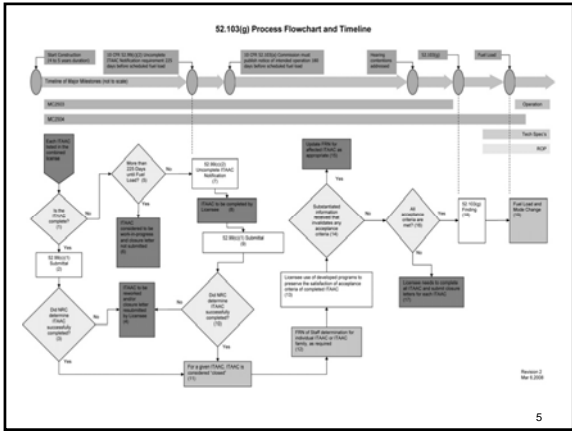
52.103(g) Process Flowchart and Timeline

Start Construction

10 CFR 52.99(c)(2) Uncomplete ITAAC Notification requirement 225 days before scheduled fuel load

10 CFR 52.103(a) Commission must publish notice of intended operation 180 days before scheduled fuel load

Hearing contentions addressed

52.103(g)

Fuel Load

Timeline of Major Milestones (not to scale)

MC2503

MC2504

Operation

Tech Spec's

ROP

Each ITAAC listed in the Combined License

Is the ITAAC complete? (1)

No

Yes

More than 225 Days until Fuel Load? (5)

No

Yes

ITAAC considered to be work-in-progress and closure letter not submitted (6)

52.99(c)(2) Uncomplete ITAAC Notification (7)

ITAAC to be completed by Licensee (8)

52.99(c)(1) Submittal (9)

52.99(c)(1) Submittal (2)

Did NRC determine ITAAC successfully completed? (3)

No

Yes

ITAAC to be reworked and/or closure letter resubmitted by Licensee (4)

Did NRC determine ITAAC successfully completed? (10)

No

Yes

For a given ITAAC, ITAAC is considered 'closed' (11)

FRN of Staff determination for individual ITAAC or ITAAC family, as required (12)

Licensee use of developed programs to preserve the satisfaction of acceptance criteria of completed ITAAC (13)

Substantiated information received that invalidates any acceptance criteria (14)

Update FRN for affected ITAAC, as appropriate (15)

Yes

No

All acceptance criteria are met? (16)

No

Yes

Licensee needs to complete all ITAAC and submit closure letters for each ITAAC (17)

52.103(g) Finding (18)

Fuel Load and Mode Change (19)

Revision 2
Mar 6 2008

5